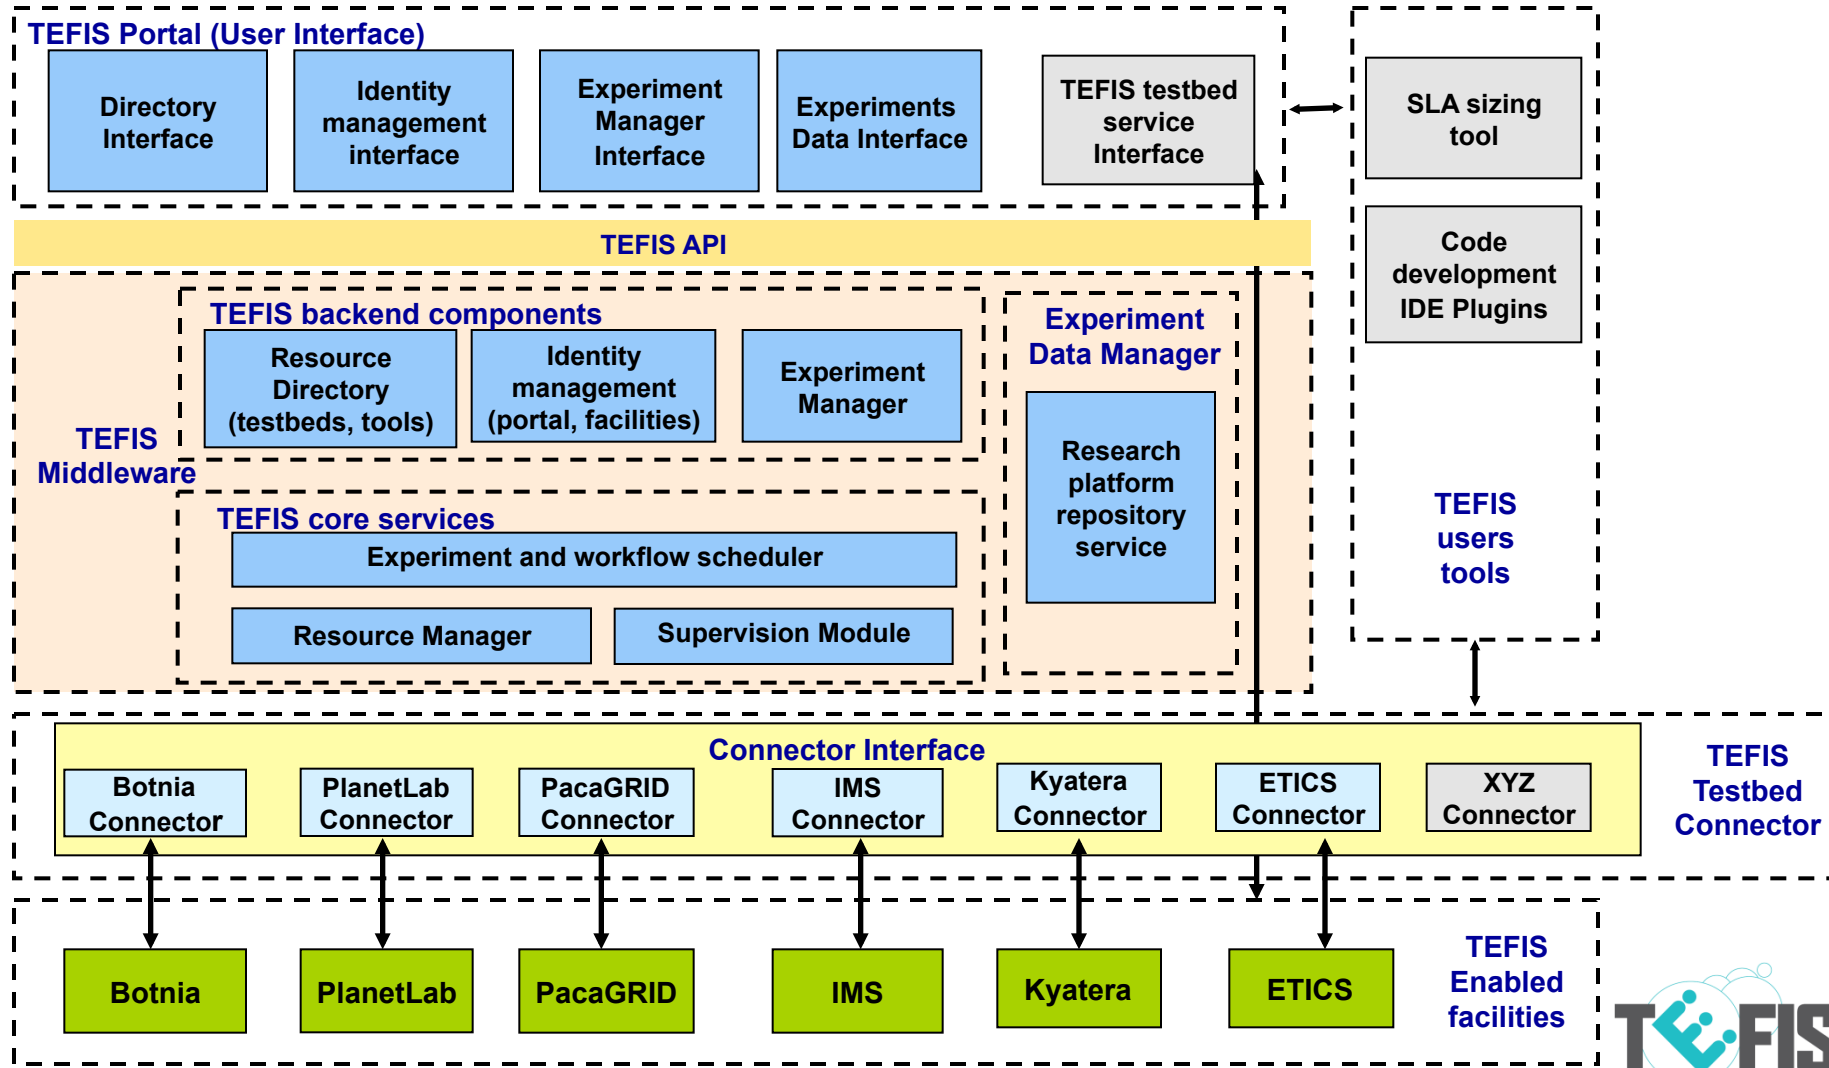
TEFIS Portal (User Interface)

Directory Interface

Identity management interface

Experiment Manager Interface

Experiments Data Interface

TEFIS testbed service Interface

SLA sizing tool

Code development IDE Plugins

TEFIS users tools

TEFIS API

TEFIS Middleware

TEFIS backend components

Resource Directory (testbeds, tools)

Identity management (portal, facilities)

Experiment Manager

Experiment Data Manager

Research platform repository service

TEFIS core services

Experiment and workflow scheduler

Resource Manager

Supervision Module

Connector Interface

Botnia Connector

PlanetLab Connector

PacaGRID Connector

IMS Connector

Kyatera Connector

ETICS Connector

XYZ Connector

TEFIS Testbed Connector

Botnia

PlanetLab

PacaGRID

IMS

Kyatera

ETICS

TEFIS Enabled facilities

TEFIS